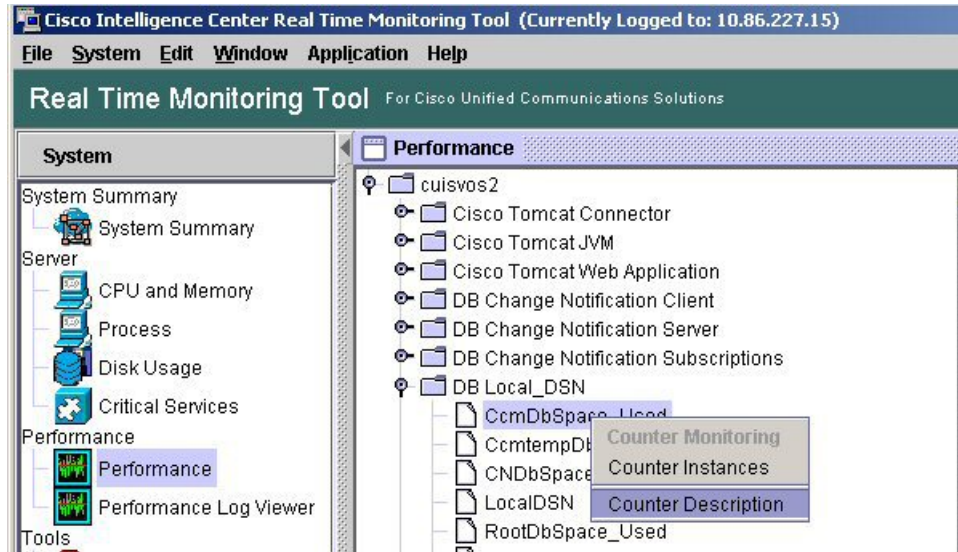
Cisco Intelligence Center Real Time Monitoring Tool (Currently Logged to: 10.86.227.15)

File System Edit Window Application Help

Real Time Monitoring Tool For Cisco Unified Communications Solutions

System

System Summary
System Summary
Server
CPU and Memory
Process
Disk Usage
Critical Services
Performance
Performance
Performance Log Viewer
Tools

Performance

cuisvos2
Cisco Tomcat Connector
Cisco Tomcat JVM
Cisco Tomcat Web Application
DB Change Notification Client
DB Change Notification Server
DB Change Notification Subscriptions
DB Local_DSN
CcmDbSpace_Used
CcmtempDb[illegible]
CNDbSpace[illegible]
LocalDSN
RootDbSpace_Used

Counter Monitoring
Counter Instances
Counter Description